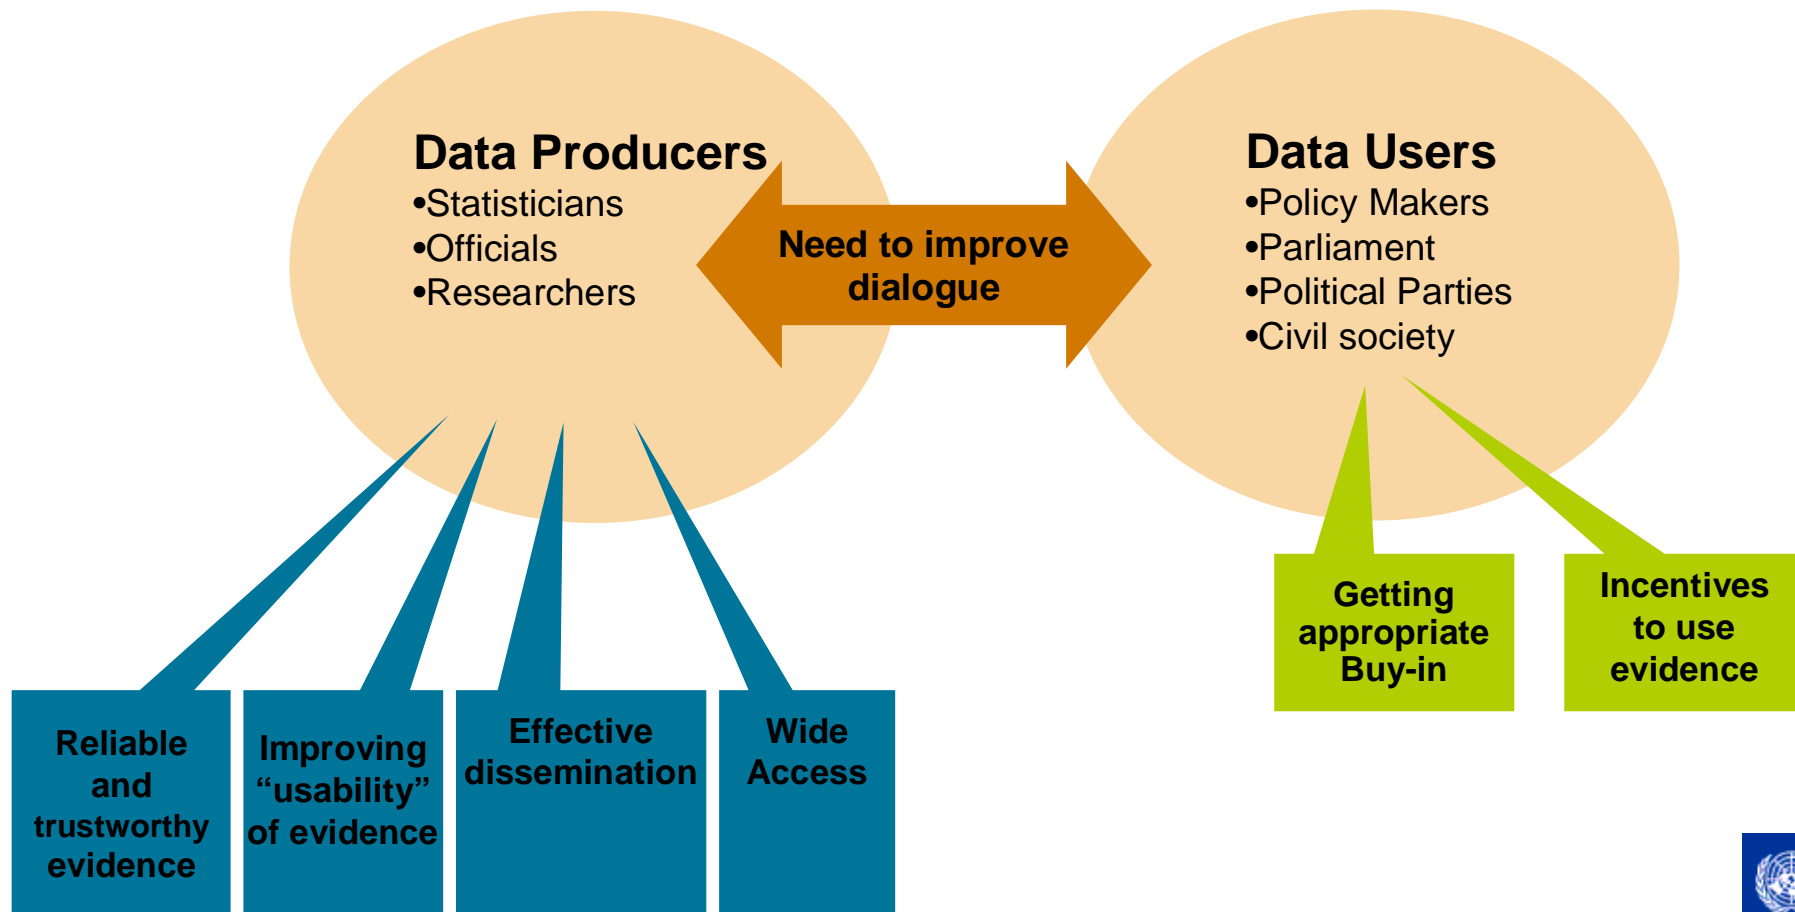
Data Producers
•Statisticians
•Officials
•Researchers

Need to improve dialogue

Data Users
•Policy Makers
•Parliament
•Political Parties
•Civil society

Reliable and trustworthy evidence

Improving “usability” of evidence

Effective dissemination

Wide Access

Getting appropriate Buy-in

Incentives to use evidence